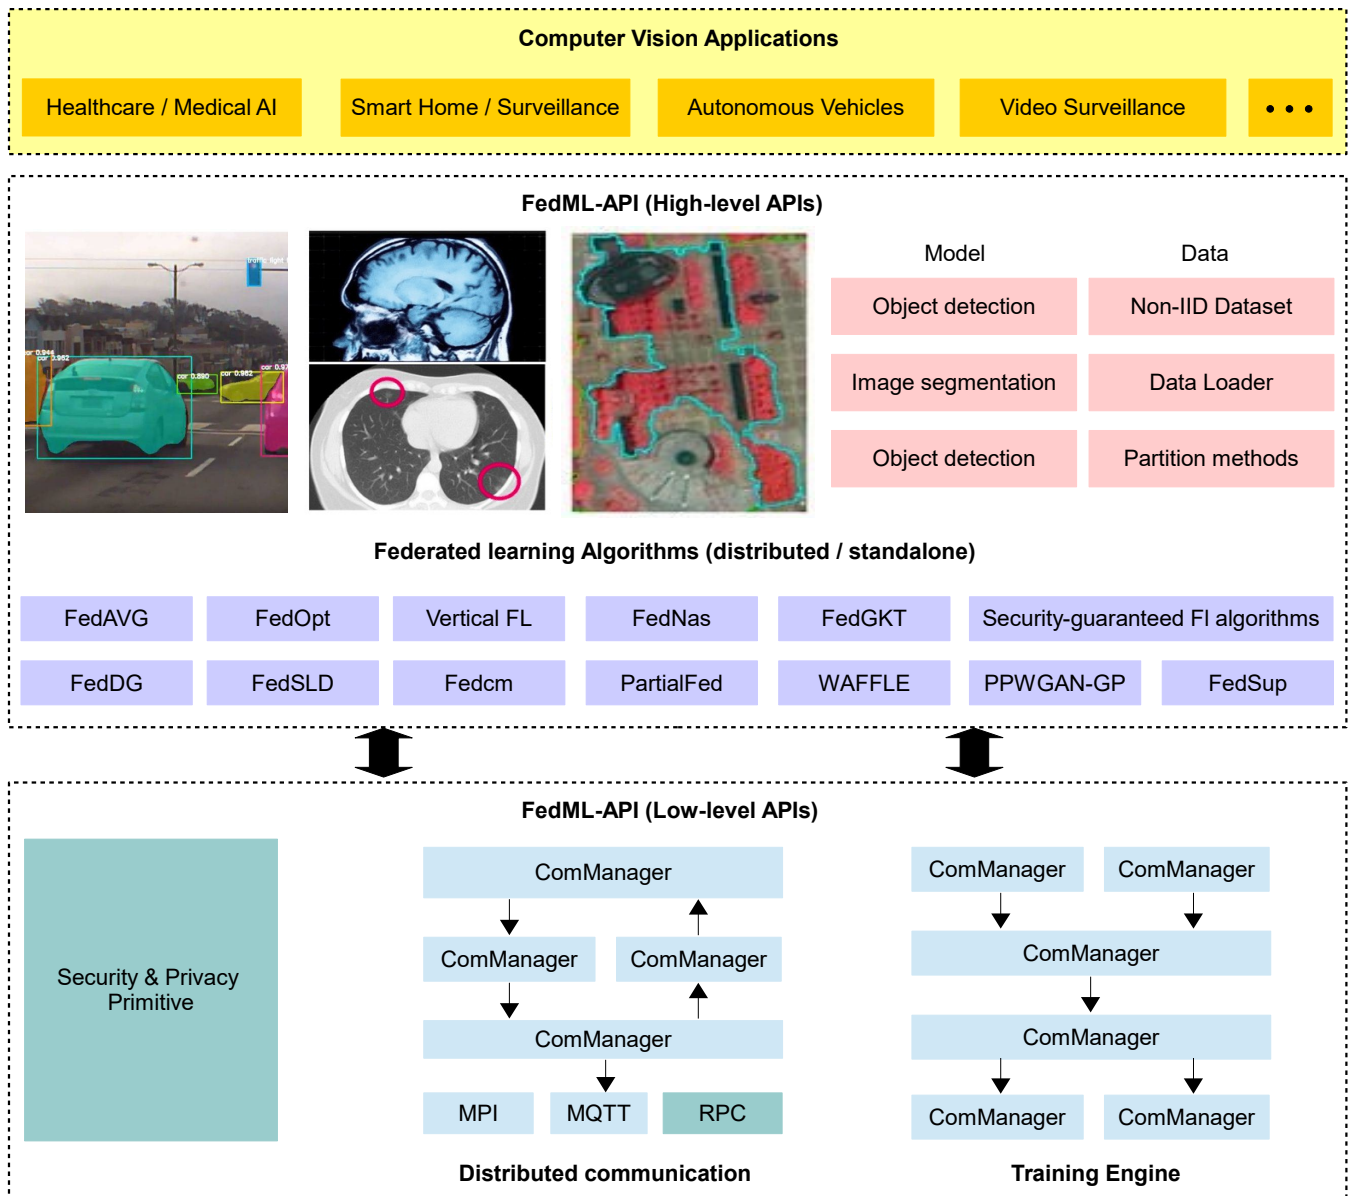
Computer Vision Applications

Healthcare / Medical AI

Smart Home / Surveillance

Autonomous Vehicles

Video Surveillance

• • •

FedML-API (High-level APIs)

Model

Data

Object detection

Non-IID Dataset

Image segmentation

Data Loader

Object detection

Partition methods

Federated learning Algorithms (distributed / standalone)

| FedAVG | FedOpt | Vertical FL | FedNas | FedGKT | Security-guaranteed Fl algorithms | |
|---|---|---|---|---|---|---|
| FedDG | FedSLD | Fedcm | PartialFed | WAFFLE | PPWGAN-GP | FedSup |

FedML-API (Low-level APIs)

Security & Privacy Primitive

ComManager

ComManager

ComManager

ComManager

MPI

MQTT

RPC

Distributed communication

ComManager

ComManager

ComManager

ComManager

ComManager

ComManager

Training Engine